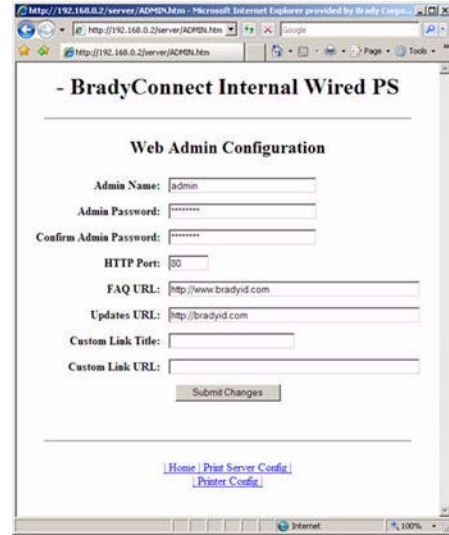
http://192.168.0.2/server/ADMIN.htm - Microsoft Internet Explorer provided by Brady Corpo...

http://192.168.0.2/server/ADMIN.htm

Google

http://192.168.0.2/server/ADMIN.htm

Page · Tools ·

- BradyConnect Internal Wired PS

Web Admin Configuration

Admin Name: admin

Admin Password: ********

Confirm Admin Password: ********

HTTP Port: 80

FAQ URL: http://www.bradyid.com

Updates URL: http://bradyid.com

Custom Link Title:

Custom Link URL:

Submit Changes

| Home | Print Server Config |
| Printer Config |

Internet

100%